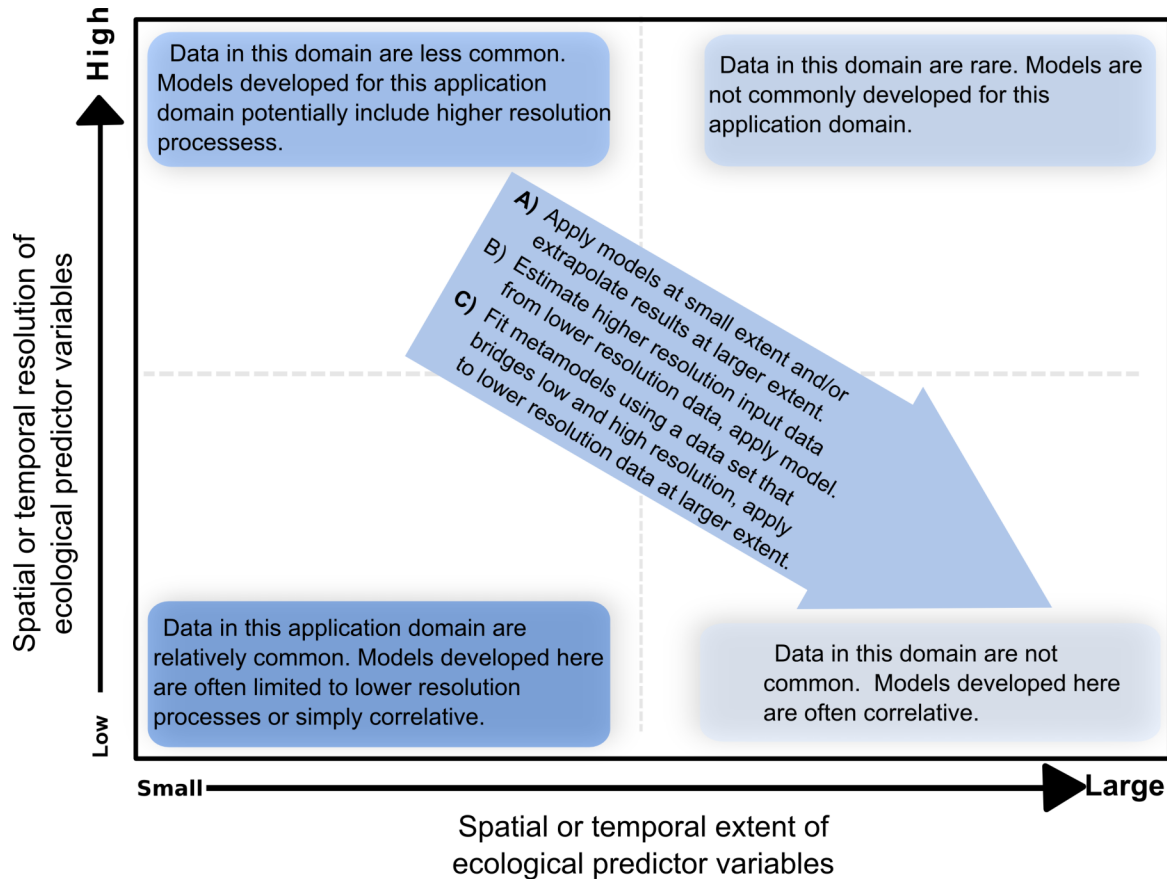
High

Spatial or temporal resolution of ecological predictor variables

Low

Data in this domain are less common. Models developed for this application domain potentially include higher resolution processess.

Data in this domain are rare. Models are not commonly developed for this application domain.

A) Apply models at small extent and/or extrapolate results at larger extent.
B) Estimate higher resolution input data from lower resolution data, apply model.
C) Fit metamodels using a data set that bridges low and high resolution, apply to lower resolution data at larger extent.

Data in this application domain are relatively common. Models developed here are often limited to lower resolution processes or simply correlative.

Data in this domain are not common. Models developed here are often correlative.

Small

Large

Spatial or temporal extent of ecological predictor variables